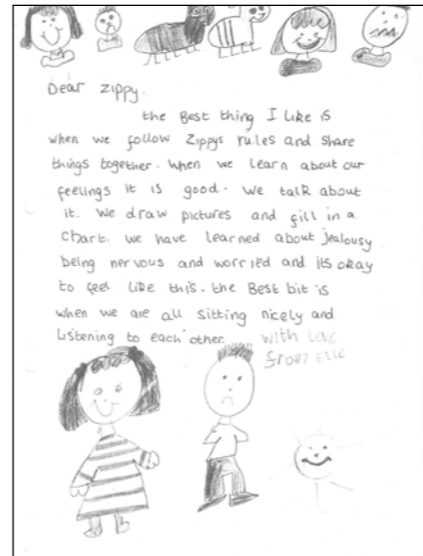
Dear zippy.

the Best thing I Like is when we follow Zippys rules and Share things together. When we learn about our feelings it is good. We talk about it. We draw pictures and fill in a Chart. we have learned about jealousy being nervous and worried and its okay to feel like this. the Best bit is when we are all sitting nicely and listening to each other. with love from Elle